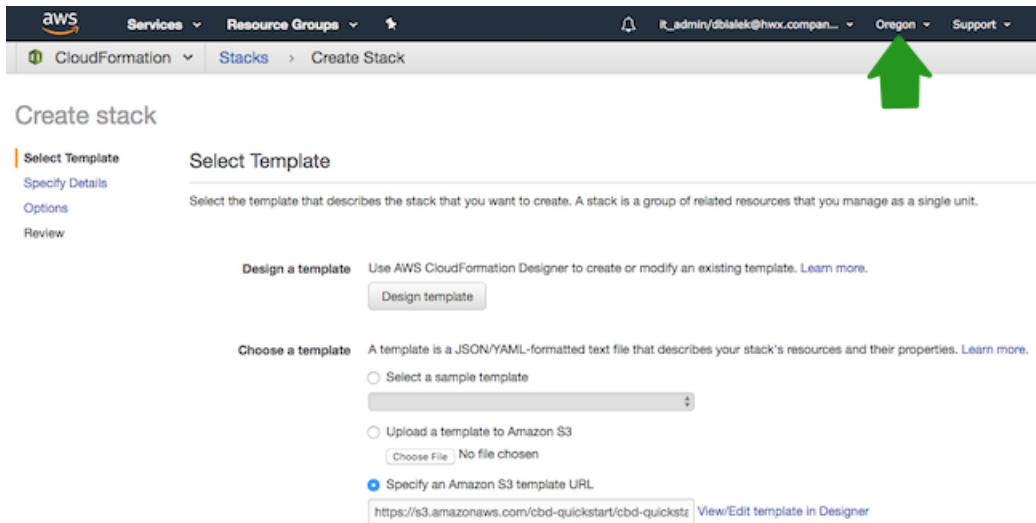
aws Services Resource Groups it_admin/dbialek@hwx.compan... Oregon Support

CloudFormation Stacks › Create Stack

Create stack

Select Template
Specify Details
Options
Review

Select Template

Select the template that describes the stack that you want to create. A stack is a group of related resources that you manage as a single unit.

Design a template Use AWS CloudFormation Designer to create or modify an existing template. Learn more.

Design template

Choose a template A template is a JSON/YAML-formatted text file that describes your stack's resources and their properties. Learn more.

Select a sample template

Upload a template to Amazon S3

Choose File No file chosen

Specify an Amazon S3 template URL

https://s3.amazonaws.com/cbd-quickstart/cbd-quickst View/Edit template in Designer